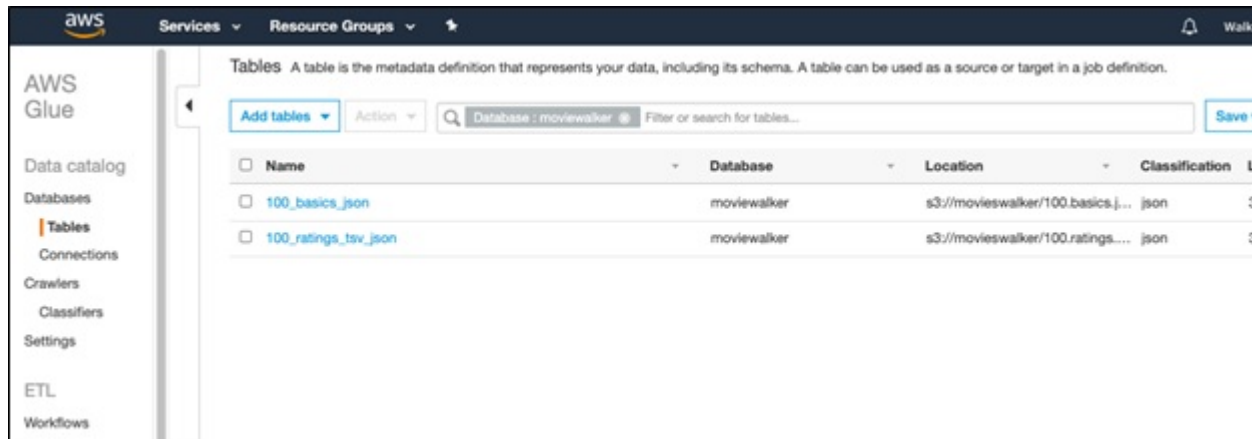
aws Services Resource Groups Walk

AWS Glue

Data catalog
Databases
Tables
Connections
Crawlers
Classifiers
Settings

ETL
Workflows

Tables A table is the metadata definition that represents your data, including its schema. A table can be used as a source or target in a job definition.

Add tables Action Database : moviewalker Filter or search for tables... Save

| Name | Database | Location | Classification | L |
|---|---|---|---|---|
| 100_basics_json | moviewalker | s3://movieswalker/100.basics.j... | json | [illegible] |
| 100_ratings_tsv_json | moviewalker | s3://movieswalker/100.ratings.... | json | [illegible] |